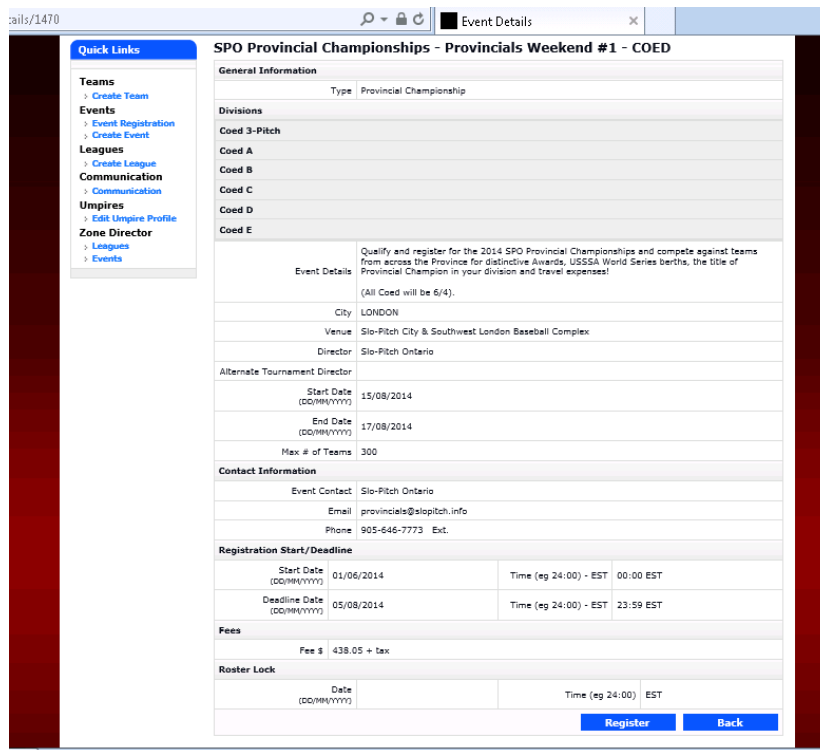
:ails/1470

Event Details

Quick Links

Teams
› Create Team
Events
› Event Registration
› Create Event
Leagues
› Create League
Communication
› Communication
Umpires
› Edit Umpire Profile
Zone Director
› Leagues
› Events

SPO Provincial Championships - Provincials Weekend #1 - COED

General Information

| | |
|---|---|
| Type | Provincial Championship |

Divisions

Coed 3-Pitch

Coed A

Coed B

Coed C

Coed D

Coed E

| | |
|---|---|
| Event Details | Qualify and register for the 2014 SPO Provincial Championships and compete against teams from across the Province for distinctive Awards, USSSA World Series berths, the title of Provincial Champion in your division and travel expenses! (All Coed will be 6/4). |
| City | LONDON |
| Venue | Slo-Pitch City & Southwest London Baseball Complex |
| Director | Slo-Pitch Ontario |
| Alternate Tournament Director | |
| Start Date (DD/MM/YYYY) | 15/08/2014 |
| End Date (DD/MM/YYYY) | 17/08/2014 |
| Max # of Teams | 300 |

Contact Information

| | |
|---|---|
| Event Contact | Slo-Pitch Ontario |
| Email | provincials@slopitch.info |
| Phone | 905-646-7773 Ext. |

Registration Start/Deadline

| | | | |
|---|---|---|---|
| Start Date (DD/MM/YYYY) | 01/06/2014 | Time (eg 24:00) - EST | 00:00 EST |
| Deadline Date (DD/MM/YYYY) | 05/08/2014 | Time (eg 24:00) - EST | 23:59 EST |

Fees

| | |
|---|---|
| Fee $ | 438.05 + tax |

Roster Lock

| | | | |
|---|---|---|---|
| Date (DD/MM/YYYY) | | Time (eg 24:00) | EST |

Register Back